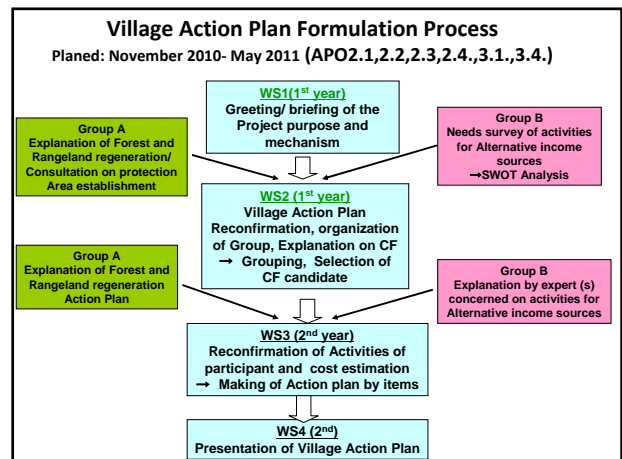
Village Action Plan Formulation Process

Planed: November 2010- May 2011 (APO2.1,2.2,2.3,2.4.,3.1.,3.4.)

WS1(1$^{st}$ year)
Greeting/ briefing of the Project purpose and mechanism

Group A
Explanation of Forest and Rangeland regeneration/ Consultation on protection Area establishment

Group B
Needs survey of activities for Alternative income sources
→SWOT Analysis

WS2 (1$^{st}$ year)
Village Action Plan Reconfirmation, organization of Group, Explanation on CF
→ Grouping, Selection of CF candidate

Group A
Explanation of Forest and Rangeland regeneration Action Plan

Group B
Explanation by expert (s) concerned on activities for Alternative income sources

WS3 (2$^{nd}$ year)
Reconfirmation of Activities of participant and cost estimation
→ Making of Action plan by items

WS4 (2$^{nd}$)
Presentation of Village Action Plan